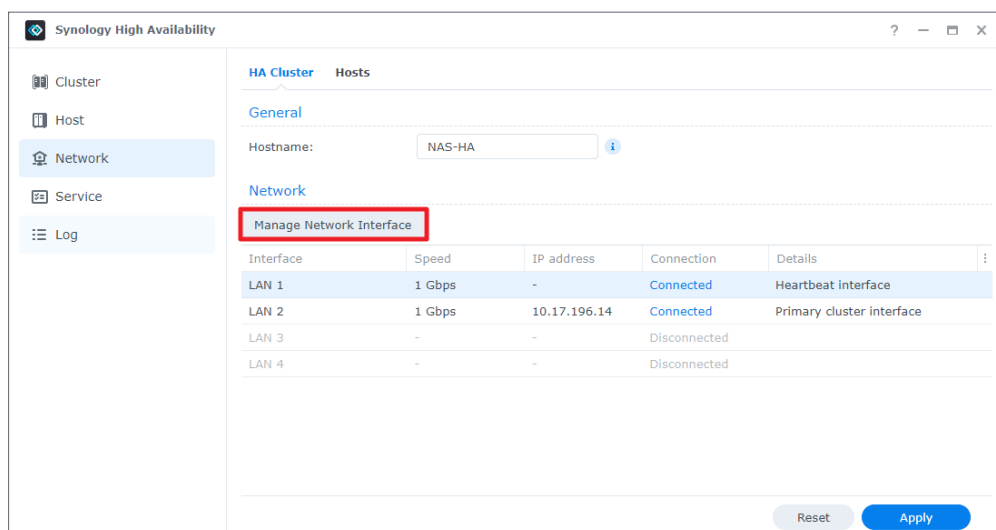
Synology High Availability

? — ☐ ✕

Cluster
Host
Network
Service
Log

HA Cluster Hosts

General

Hostname: NAS-HA

Network

Manage Network Interface

| Interface | Speed | IP address | Connection | Details |
|---|---|---|---|---|
| LAN 1 | 1 Gbps | - | Connected | Heartbeat interface |
| LAN 2 | 1 Gbps | 10.17.196.14 | Connected | Primary cluster interface |
| LAN 3 | - | - | Disconnected | |
| LAN 4 | - | - | Disconnected | |

Reset Apply